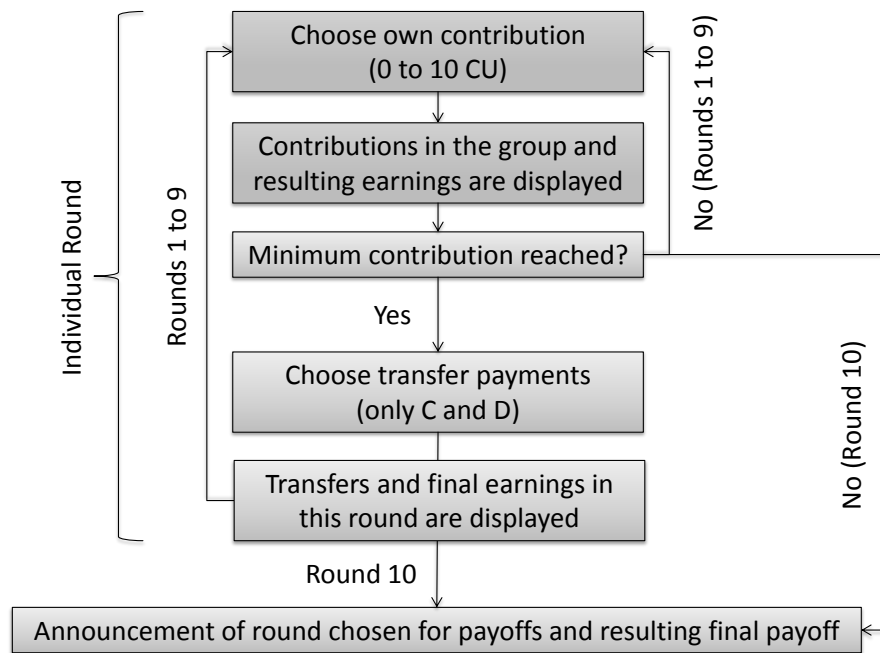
Individual Round

Rounds 1 to 9

Choose own contribution (0 to 10 CU)

Contributions in the group and resulting earnings are displayed

Minimum contribution reached?

No (Rounds 1 to 9)

Yes

Choose transfer payments (only C and D)

No (Round 10)

Transfers and final earnings in this round are displayed

Round 10

Announcement of round chosen for payoffs and resulting final payoff